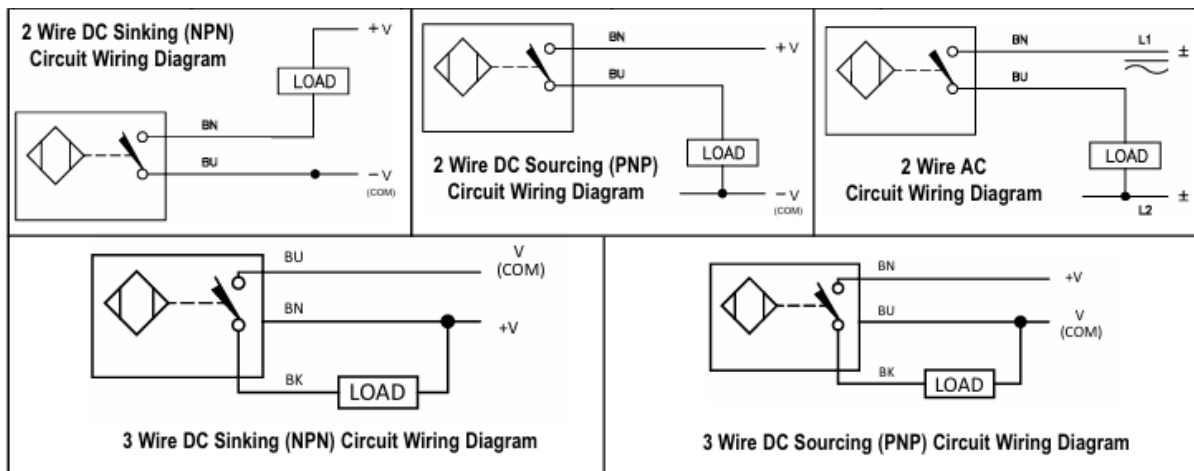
2 Wire DC Sinking (NPN) Circuit Wiring Diagram

+V

LOAD

BN

BU

−V
(COM)

BN

+V

BU

LOAD

2 Wire DC Sourcing (PNP) Circuit Wiring Diagram

−V
(COM)

BN

L1

±

BU

LOAD

2 Wire AC Circuit Wiring Diagram

±

L2

BU

V
(COM)

BN

+V

BK

LOAD

3 Wire DC Sinking (NPN) Circuit Wiring Diagram

BN

+V

BU

V
(COM)

BK

LOAD

3 Wire DC Sourcing (PNP) Circuit Wiring Diagram